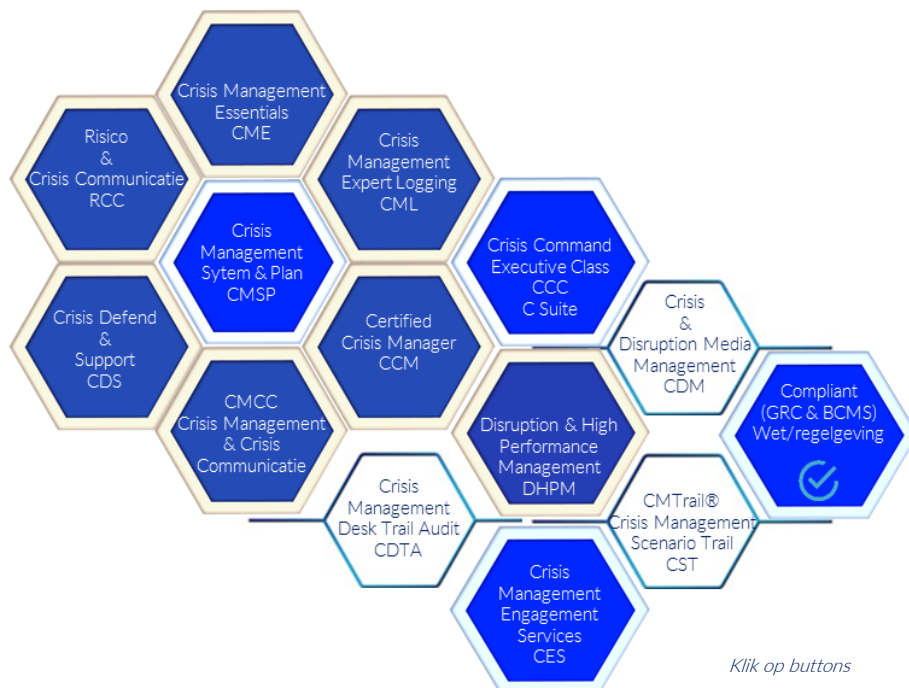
Crisis Management Essentials CME

Risico & Crisis Communicatie RCC

Crisis Management Expert Logging CML

Crisis Management Sytem & Plan CMSP

Crisis Command Executive Class CCC C Suite

Crisis Defend & Support CDS

Certified Crisis Manager CCM

Crisis & Disruption Media Management CDM

Compliant (GRC & BCMS) Wet/regelgeving

CMCC Crisis Management & Crisis Communicatie

Disruption & High Performance Management DHPM

Crisis Management Desk Trail Audit CDTA

CMTrail® Crisis Management Scenario Trail CST

Crisis Management Engagement Services CES

Klik op buttons